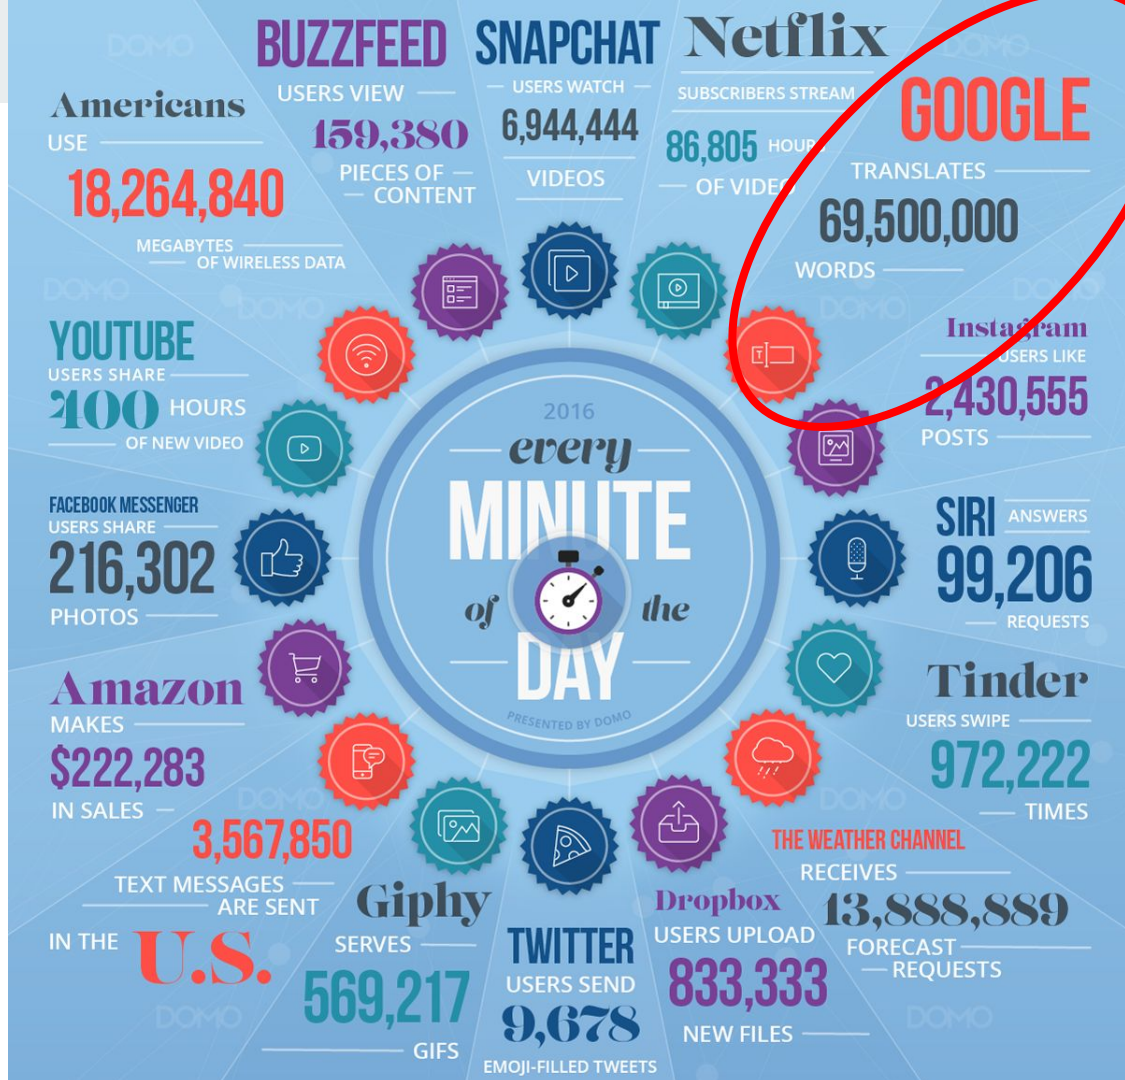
BUZZFEED
USERS VIEW
159,380
PIECES OF CONTENT

SNAPCHAT
USERS WATCH
6,944,444
VIDEOS

Netflix
SUBSCRIBERS STREAM
86,805 HOURS
OF VIDEO

GOOGLE
TRANSLATES
69,500,000
WORDS

Americans
USE
18,264,840
MEGABYTES
OF WIRELESS DATA

YOUTUBE
USERS SHARE
400 HOURS
OF NEW VIDEO

Instagram
USERS LIKE
2,430,555
POSTS

FACEBOOK MESSENGER
USERS SHARE
216,302
PHOTOS

2016
every
MINUTE
of the
DAY
PRESENTED BY DOMO

SIRI ANSWERS
99,206
REQUESTS

Amazon
MAKES
$222,283
IN SALES

Tinder
USERS SWIPE
972,222
TIMES

3,567,850
TEXT MESSAGES ARE SENT
IN THE U.S.

Giphy
SERVES
569,217
GIFS

TWITTER
USERS SEND
9,678
EMOJI-FILLED TWEETS

Dropbox
USERS UPLOAD
833,333
NEW FILES

THE WEATHER CHANNEL
RECEIVES
13,888,889
FORECAST REQUESTS

DOMO